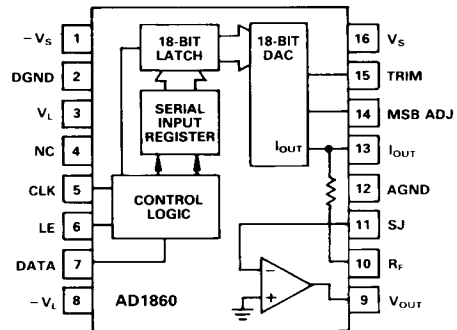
$-V_S$ 1
DGND 2
$V_L$ 3
NC 4
CLK 5
LE 6
DATA 7
$-V_L$ 8

18-BIT LATCH
SERIAL INPUT REGISTER
CONTROL LOGIC
18-BIT DAC
$I_{OUT}$
AD1860
−
+

16 $V_S$
15 TRIM
14 MSB ADJ
13 $I_{OUT}$
12 AGND
11 SJ
10 $R_F$
9 $V_{OUT}$